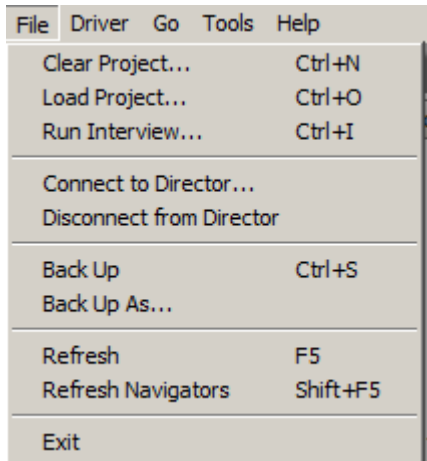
File Driver Go Tools Help

Clear Project... Ctrl+N
Load Project... Ctrl+O
Run Interview... Ctrl+I

Connect to Director...
Disconnect from Director

Back Up Ctrl+S
Back Up As...

Refresh F5
Refresh Navigators Shift+F5

Exit